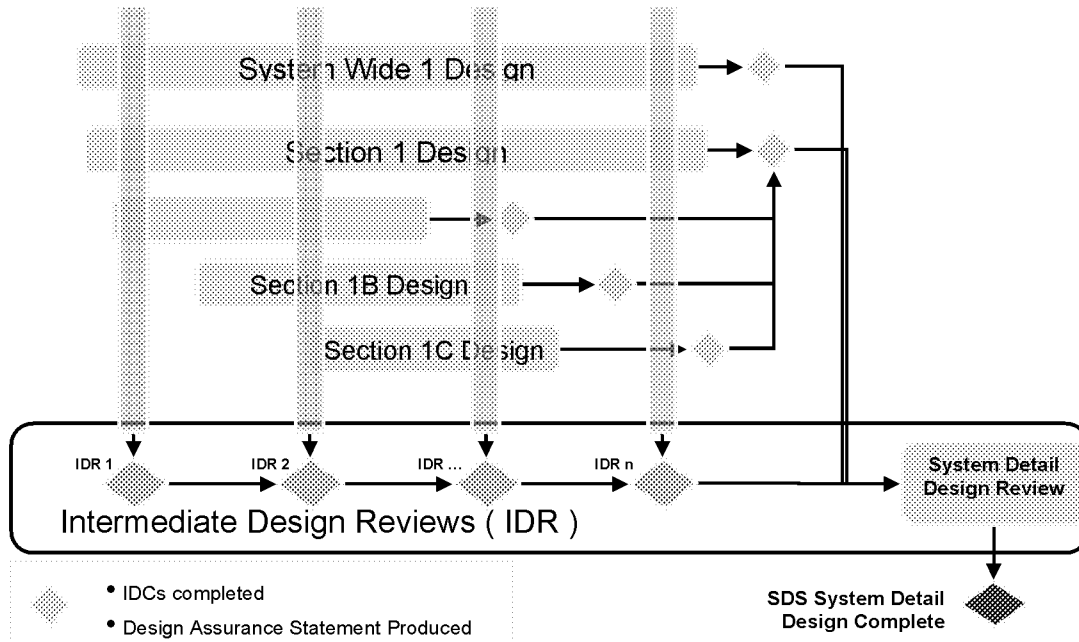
System Wide 1 Design

Section 1 Design

Section 1B Design

Section 1C Design

IDR 1

IDR 2

IDR ...

IDR n

System Detail Design Review

Intermediate Design Reviews ( IDR )

• IDCs completed

• Design Assurance Statement Produced

SDS System Detail Design Complete